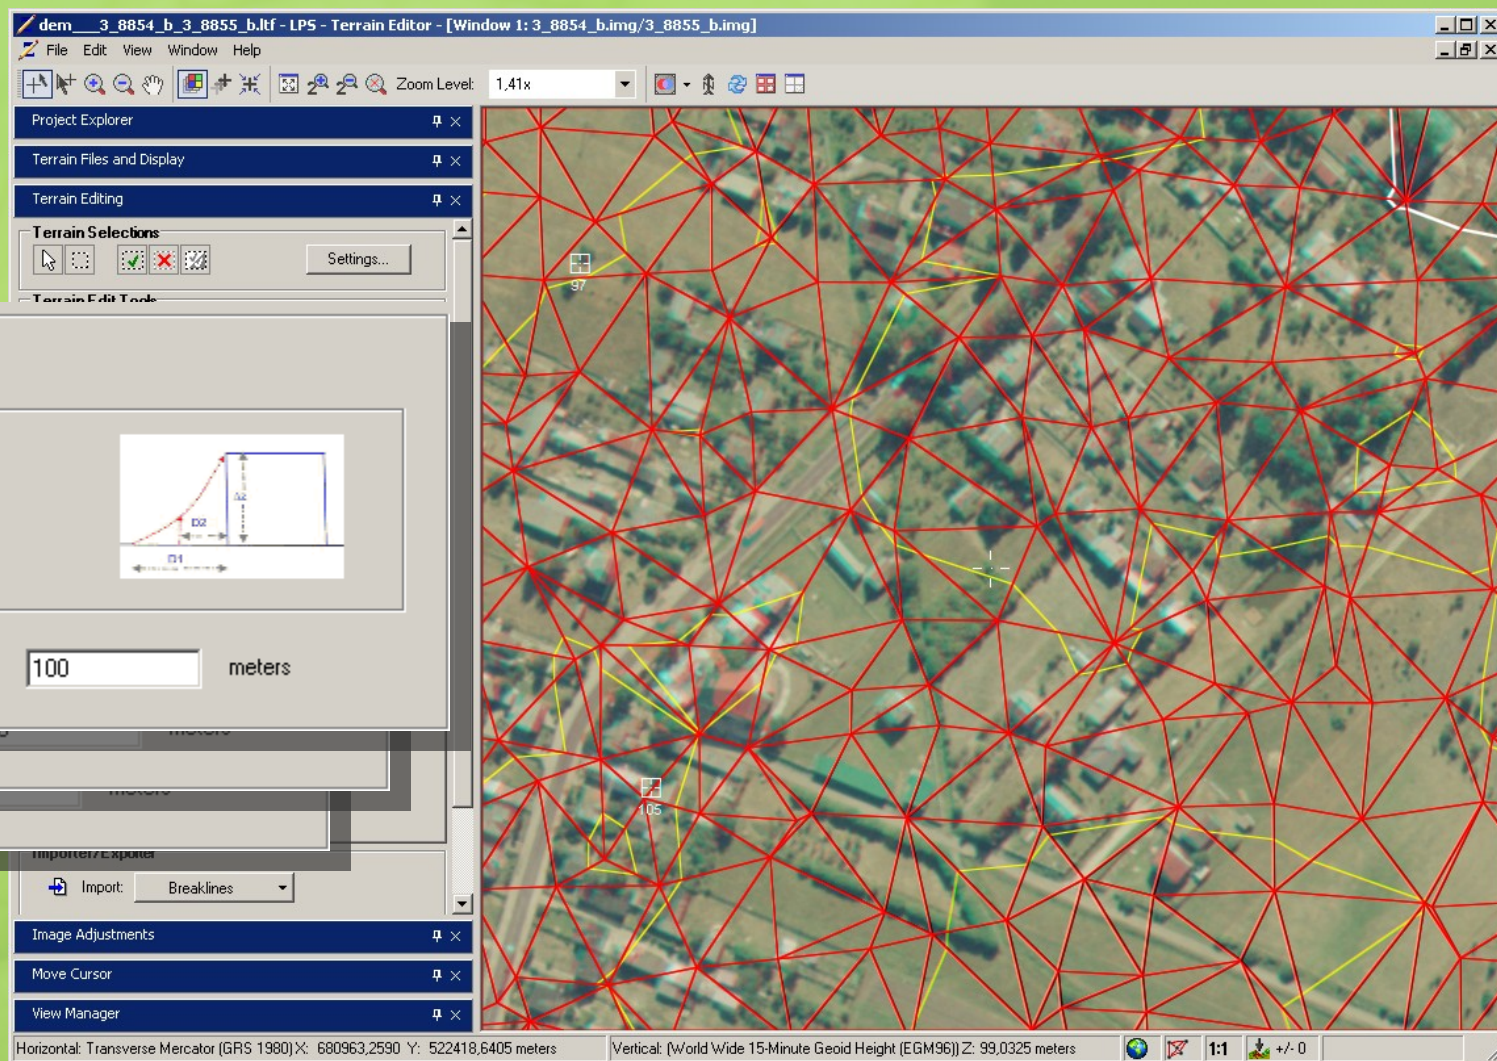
dem___3_8854_b_3_8855_b.ltf - LPS - Terrain Editor - [Window 1: 3_8854_b.img/3_8855_b.img]

File Edit View Window Help

Zoom Level: 1,41x

Project Explorer

Terrain Files and Display

Terrain Editing

Terrain Selections

Settings...

Terrain Edit Tools

Δ2

D2

D1

100

meters

meters

meters

Importer/Exporter

Import: Breaklines

Image Adjustments

Move Cursor

View Manager

97

105

Horizontal: Transverse Mercator (GRS 1980) X: 680963,2590 Y: 522418,6405 meters

Vertical: (World Wide 15-Minute Geoid Height (EGM96)) Z: 99,0325 meters

1:1

+/- 0